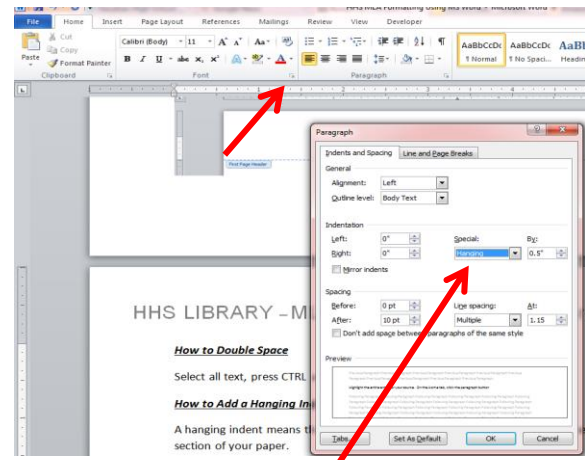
HHS MLA Formatting Using MS Word - Microsoft Word

File Home Insert Page Layout References Mailings Review View Developer

Paste
Cut
Copy
Format Painter
Clipboard

Calibri (Body) 11
B I U abe $x_2$ $x^2$
Font

Paragraph

AaBbCcDc ¶ Normal
AaBbCcDc ¶ No Spaci...
AaBl Headin

First Page Header

HHS LIBRARY – M

How to Double Space

Select all text, press CTRL

How to Add a Hanging In

A hanging indent means th section of your paper.

Paragraph

Indents and Spacing | Line and Page Breaks

General
Alignment: Left
Outline level: Body Text

Indentation
Left: 0"
Right: 0"
Special: Hanging
By: 0.5"
Mirror indents

Spacing
Before: 0 pt
After: 10 pt
Line spacing: Multiple
At: 1.15
Don't add space between paragraphs of the same style

Preview

Tabs... Set As Default OK Cancel